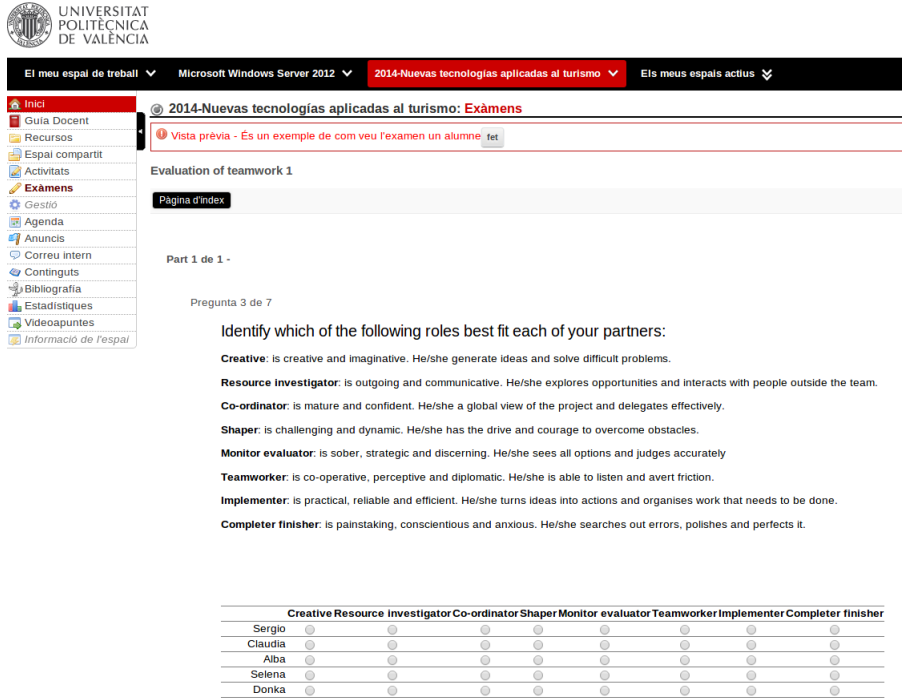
UNIVERSITAT POLITÈCNICA DE VALÈNCIA

El meu espai de treball | Microsoft Windows Server 2012 | 2014-Nuevas tecnologías aplicadas al turismo | Els meus espais actius

Inici
Guia Docent
Recursos
Espai compartit
Activitats
Exàmens
Gestió
Agenda
Anuncis
Correu intern
Continguts
Bibliografia
Estadístiques
Videoapuntes
Informació de l'espai

2014-Nuevas tecnologías aplicadas al turismo: Exàmens

Vista prèvia - És un exemple de com veu l'examen un alumne fet

Evaluation of teamwork 1

Pàgina d'index

Part 1 de 1 -

Pregunta 3 de 7

Identify which of the following roles best fit each of your partners:

**Creative**: is creative and imaginative. He/she generate ideas and solve difficult problems.

**Resource investigator**: is outgoing and communicative. He/she explores opportunities and interacts with people outside the team.

**Co-ordinator**: is mature and confident. He/she a global view of the project and delegates effectively.

**Shaper**: is challenging and dynamic. He/she has the drive and courage to overcome obstacles.

**Monitor evaluator**: is sober, strategic and discerning. He/she sees all options and judges accurately

**Teamworker**: is co-operative, perceptive and diplomatic. He/she is able to listen and avert friction.

**Implementer**: is practical, reliable and efficient. He/she turns ideas into actions and organises work that needs to be done.

**Completer finisher**: is painstaking, conscientious and anxious. He/she searches out errors, polishes and perfects it.

| | Creative | Resource investigator | Co-ordinator | Shaper | Monitor evaluator | Teamworker | Implementer | Completer finisher |
|---|---|---|---|---|---|---|---|---|
| Sergio | | | | | | | | |
| Claudia | | | | | | | | |
| Alba | | | | | | | | |
| Selena | | | | | | | | |
| Donka | | | | | | | | |